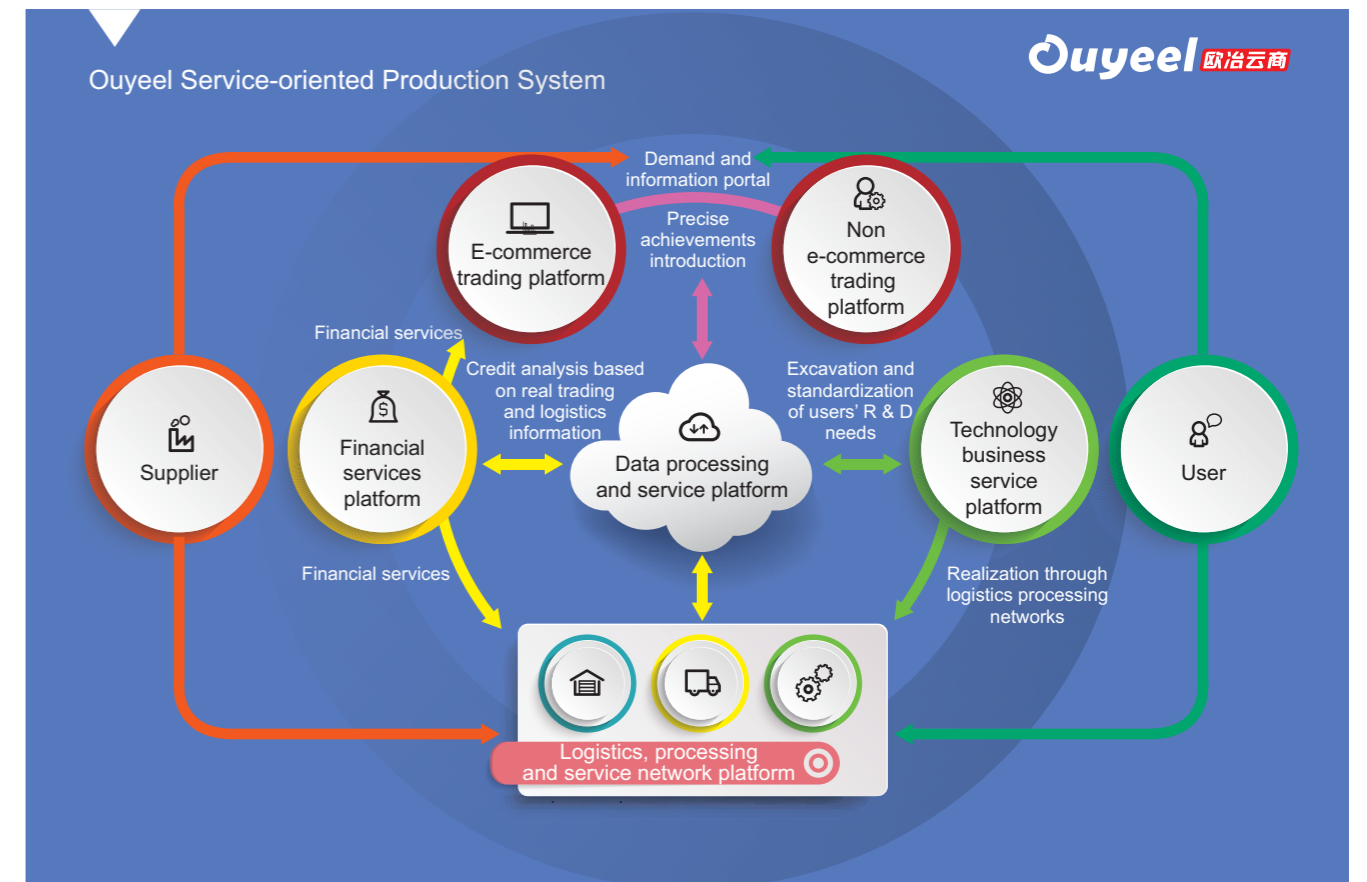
Ouyeel Service-oriented Production System

Ouyeel 欧冶云商

Demand and information portal

E-commerce trading platform

Precise achievements introduction

Non e-commerce trading platform

Financial services

Credit analysis based on real trading and logistics information

Excavation and standardization of users' R & D needs

Supplier

Financial services platform

Data processing and service platform

Technology business service platform

User

Financial services

Realization through logistics processing networks

Logistics, processing and service network platform